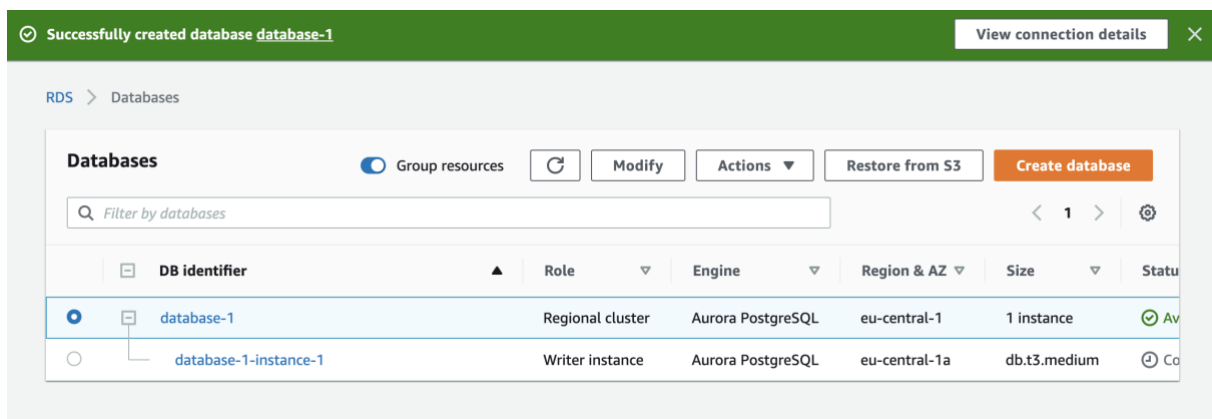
Successfully created database database-1

View connection details

RDS > Databases

Databases

Group resources

Modify

Actions ▼

Restore from S3

Create database

Filter by databases

1

| | DB identifier | Role | Engine | Region & AZ | Size | Statu |
|---|---|---|---|---|---|---|
| | database-1 | Regional cluster | Aurora PostgreSQL | eu-central-1 | 1 instance | Av |
| | database-1-instance-1 | Writer instance | Aurora PostgreSQL | eu-central-1a | db.t3.medium | Co |